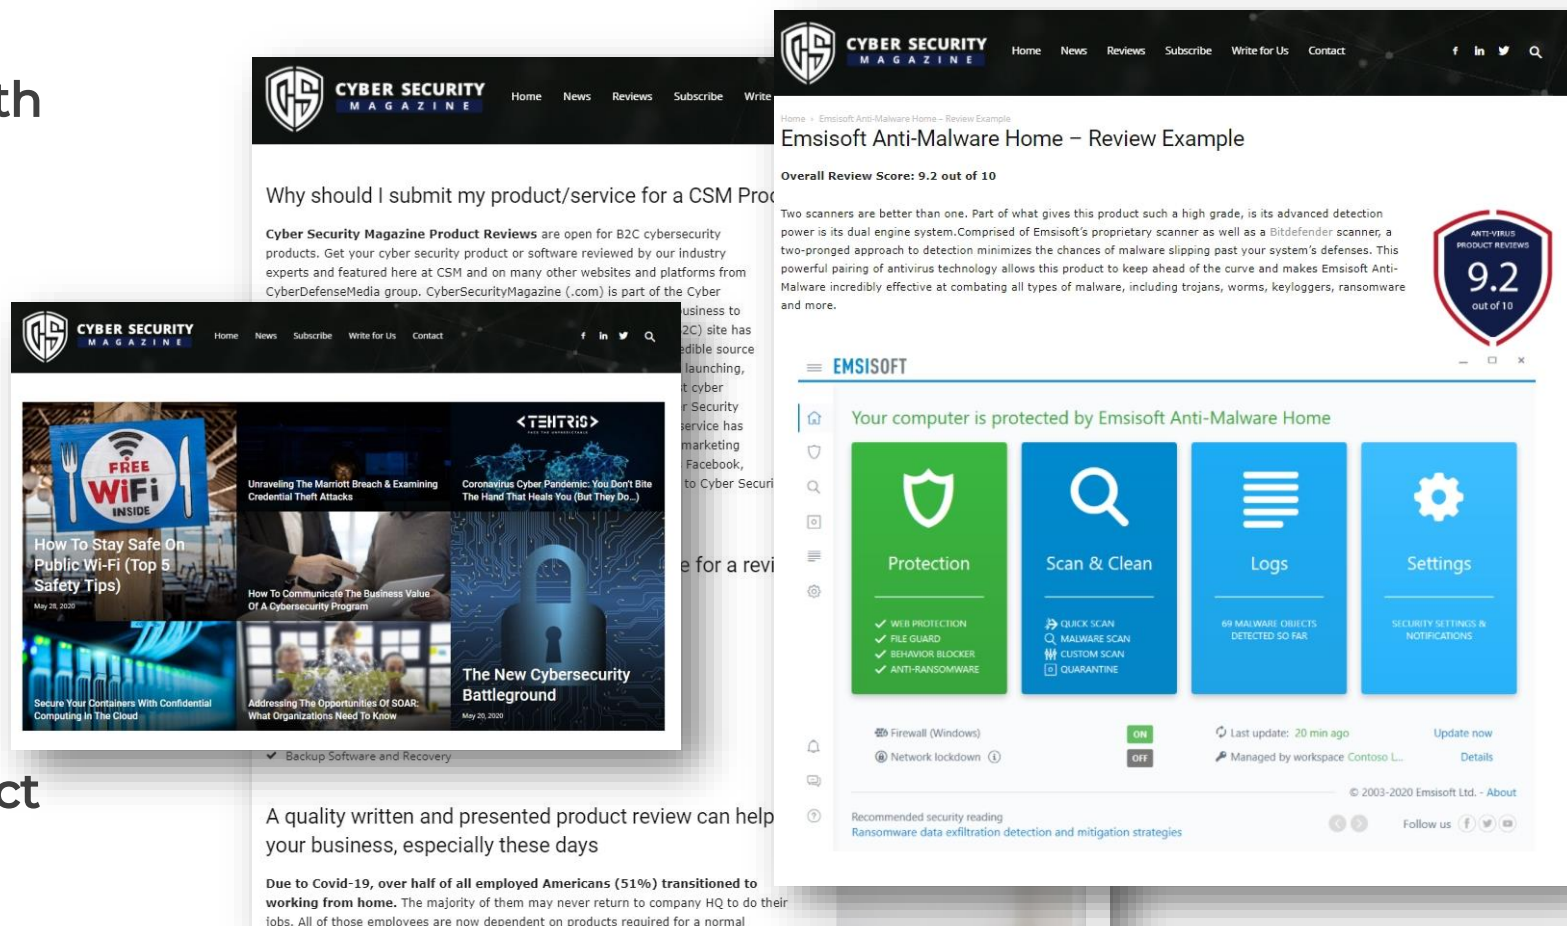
th

ct

CYBER SECURITY MAGAZINE Home News Reviews Subscribe Write

Why should I submit my product/service for a CSM Pro

**Cyber Security Magazine Product Reviews** are open for B2C cybersecurity products. Get your cyber security product or software reviewed by our industry experts and featured here at CSM and on many other websites and platforms from CyberDefenseMedia group. CyberSecurityMagazine (.com) is part of the Cyber

usiness to
2C) site has
edible source
launching,
t cyber
r Security
ervice has
marketing
Facebook,
to Cyber Securi

e for a revi

CYBER SECURITY MAGAZINE Home News Subscribe Write for Us Contact

FREE WiFi INSIDE

How To Stay Safe On Public Wi-Fi (Top 5 Safety Tips)
May 28, 2020

Unraveling The Marriott Breach & Examining Credential Theft Attacks

<TENTRIS>

Coronavirus Cyber Pandemic: You Don't Bite The Hand That Heals You (But They Do...)

How To Communicate The Business Value Of A Cybersecurity Program

The New Cybersecurity Battleground
May 20, 2020

Secure Your Containers With Confidential Computing In The Cloud

Addressing The Opportunities Of SOAR: What Organizations Need To Know

✔ Backup Software and Recovery

A quality written and presented product review can help your business, especially these days

**Due to Covid-19, over half of all employed Americans (51%) transitioned to working from home.** The majority of them may never return to company HQ to do their jobs. All of those employees are now dependent on products required for a normal

CYBER SECURITY MAGAZINE Home News Reviews Subscribe Write for Us Contact

Home › Emsisoft Anti-Malware Home – Review Example

Emsisoft Anti-Malware Home – Review Example

**Overall Review Score: 9.2 out of 10**

Two scanners are better than one. Part of what gives this product such a high grade, is its advanced detection power is its dual engine system.Comprised of Emsisoft's proprietary scanner as well as a Bitdefender scanner, a two-pronged approach to detection minimizes the chances of malware slipping past your system's defenses. This powerful pairing of antivirus technology allows this product to keep ahead of the curve and makes Emsisoft Anti-Malware incredibly effective at combating all types of malware, including trojans, worms, keyloggers, ransomware and more.

ANTI-VIRUS PRODUCT REVIEWS 9.2 out of 10

EMSISOFT

Your computer is protected by Emsisoft Anti-Malware Home

Protection
✔ WEB PROTECTION
✔ FILE GUARD
✔ BEHAVIOR BLOCKER
✔ ANTI-RANSOMWARE

Scan & Clean
QUICK SCAN
MALWARE SCAN
CUSTOM SCAN
QUARANTINE

Logs
69 MALWARE OBJECTS DETECTED SO FAR

Settings
SECURITY SETTINGS & NOTIFICATIONS

Firewall (Windows) ON
Network lockdown OFF
Last update: 20 min ago Update now
Managed by workspace Contoso L... Details

© 2003-2020 Emsisoft Ltd. - About

Recommended security reading
Ransomware data exfiltration detection and mitigation strategies

Follow us